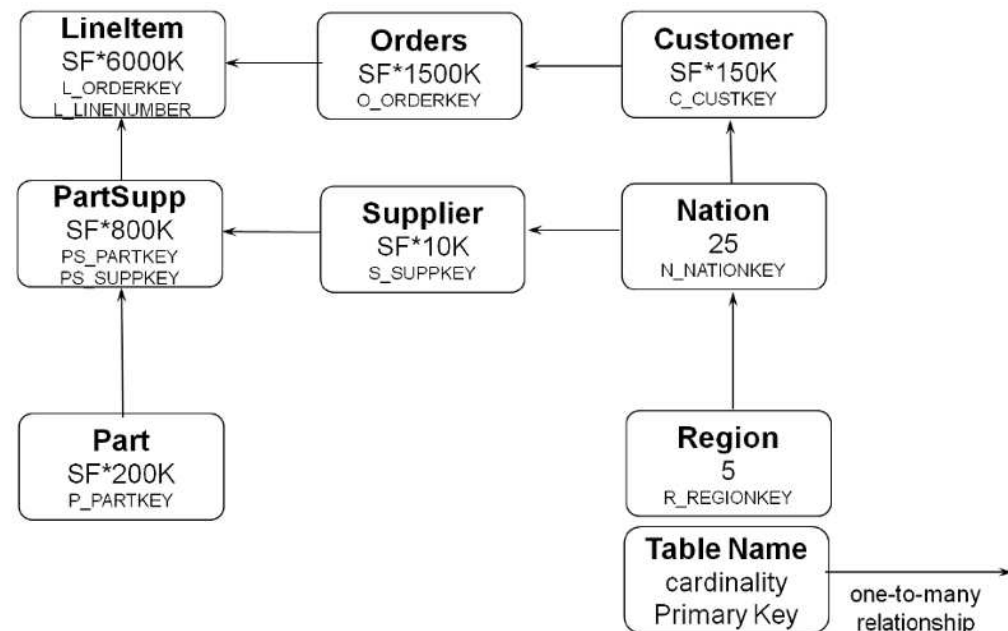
LineItem
SF*6000K
L_ORDERKEY
L_LINENUMBER

Orders
SF*1500K
O_ORDERKEY

Customer
SF*150K
C_CUSTKEY

PartSupp
SF*800K
PS_PARTKEY
PS_SUPPKEY

Supplier
SF*10K
S_SUPPKEY

Nation
25
N_NATIONKEY

Part
SF*200K
P_PARTKEY

Region
5
R_REGIONKEY

Table Name
cardinality
Primary Key

one-to-many relationship